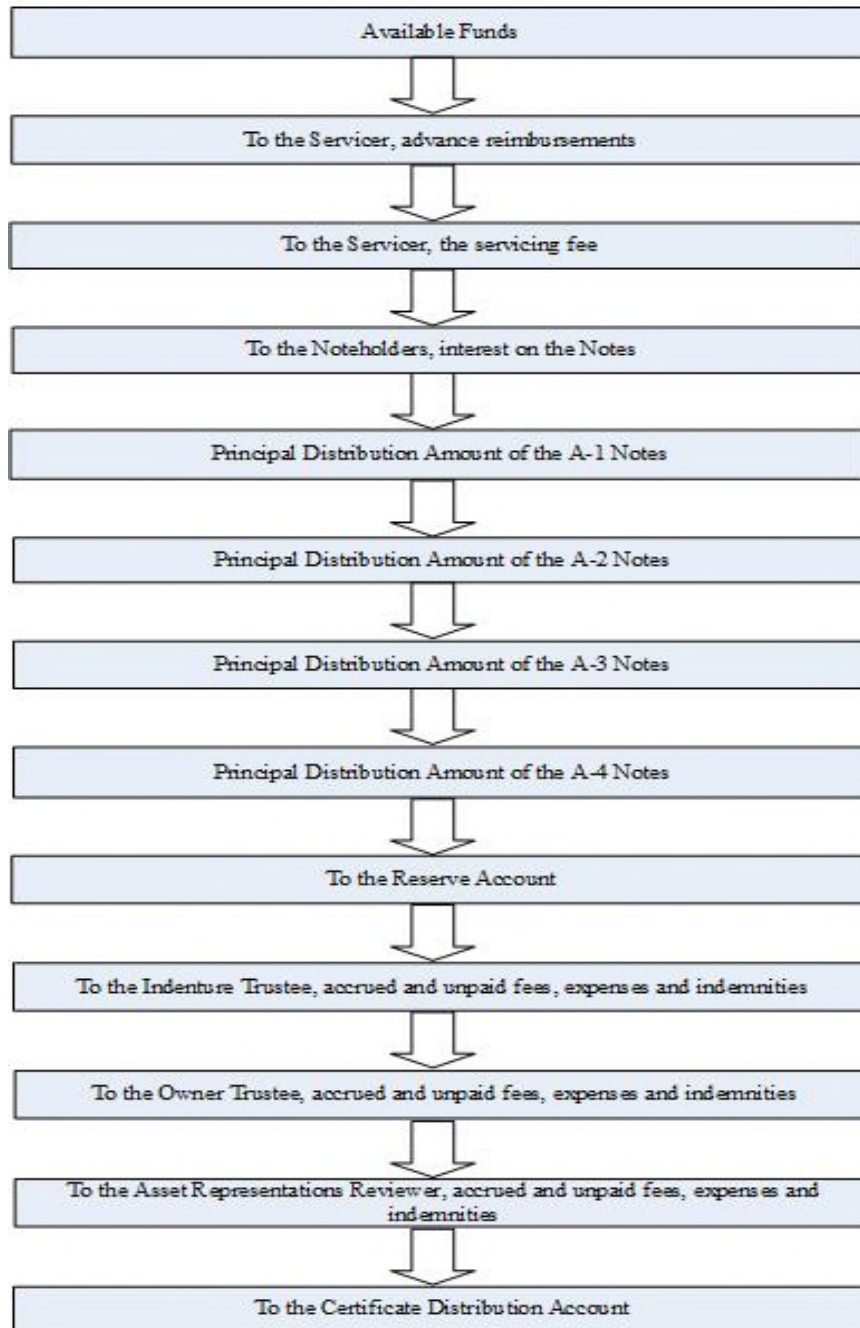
Available Funds

To the Servicer, advance reimbursements

To the Servicer, the servicing fee

To the Noteholders, interest on the Notes

Principal Distribution Amount of the A-1 Notes

Principal Distribution Amount of the A-2 Notes

Principal Distribution Amount of the A-3 Notes

Principal Distribution Amount of the A-4 Notes

To the Reserve Account

To the Indenture Trustee, accrued and unpaid fees, expenses and indemnities

To the Owner Trustee, accrued and unpaid fees, expenses and indemnities

To the Asset Representations Reviewer, accrued and unpaid fees, expenses and indemnities

To the Certificate Distribution Account